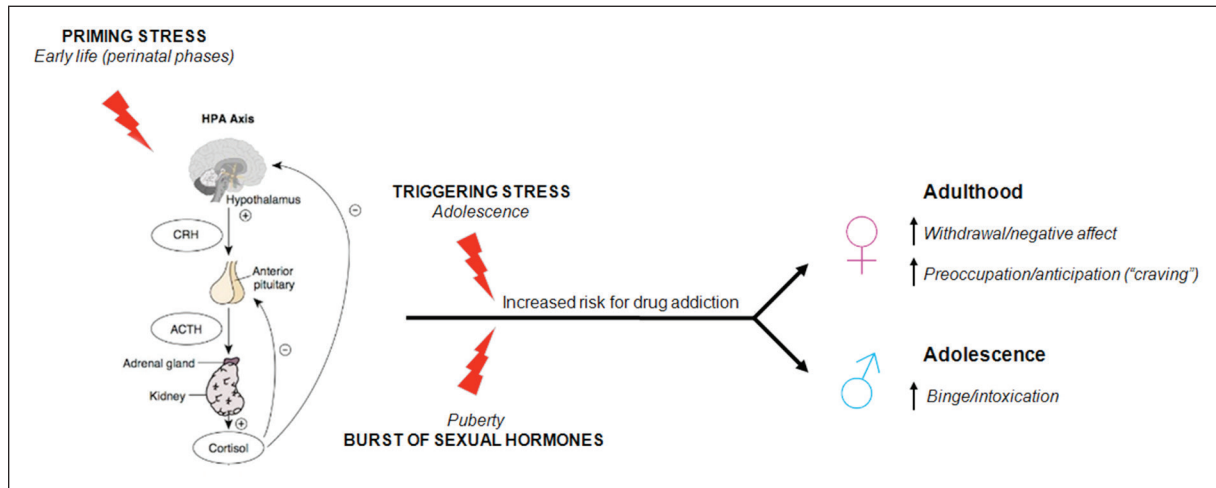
PRIMING STRESS
Early life (perinatal phases)

HPA Axis

Hypothalamus

$+$

$-$

CRH

Anterior pituitary

ACTH

$-$

Adrenal gland

Kidney

$+$

Cortisol

TRIGGERING STRESS
Adolescence

Increased risk for drug addiction

Puberty
BURST OF SEXUAL HORMONES

Adulthood

↑ Withdrawal/negative affect

↑ Preoccupation/anticipation ("craving")

Adolescence

↑ Binge/intoxication